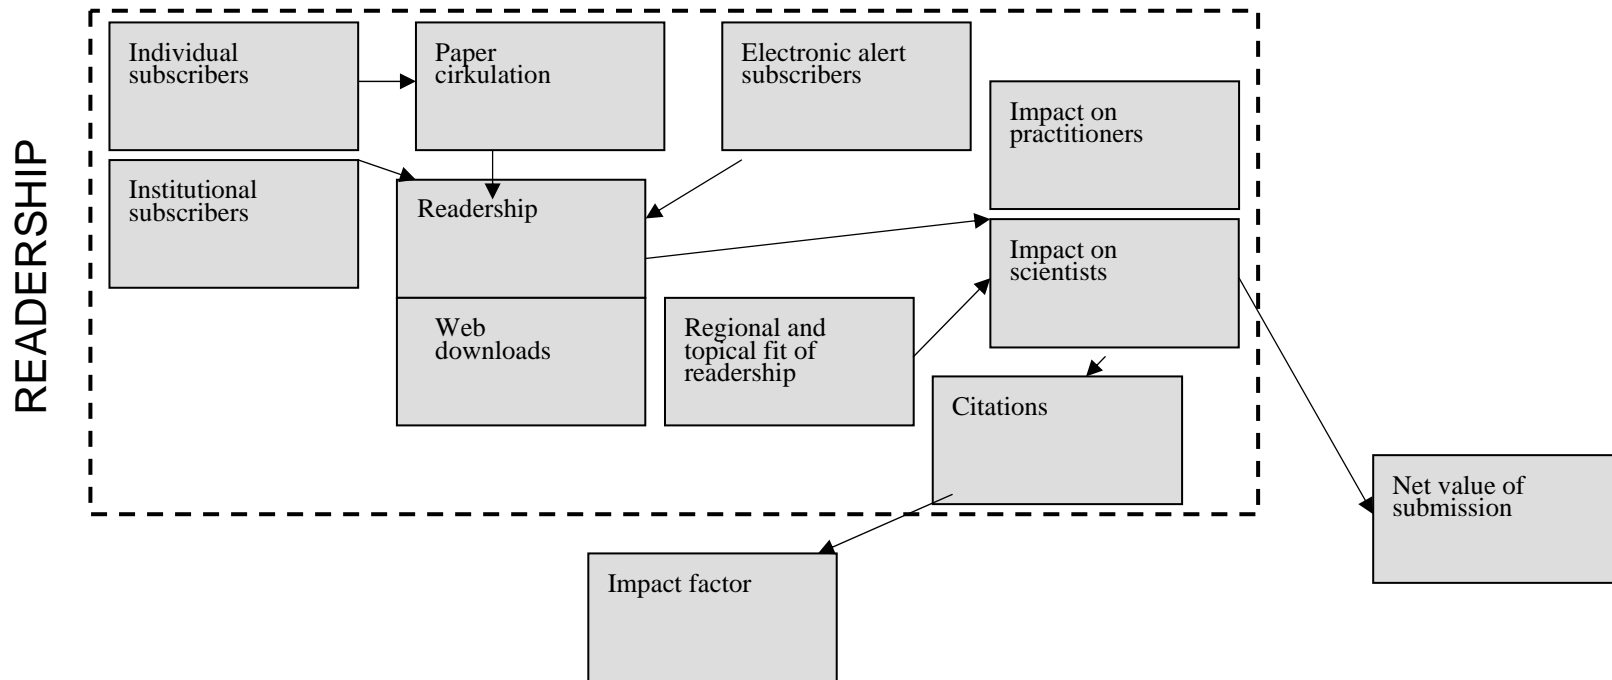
READERSHIP

Individual subscribers

Paper cirkulation

Electronic alert subscribers

Impact on practitioners

Institutional subscribers

Readership

Impact on scientists

Web downloads

Regional and topical fit of readership

Citations

Net value of submission

Impact factor